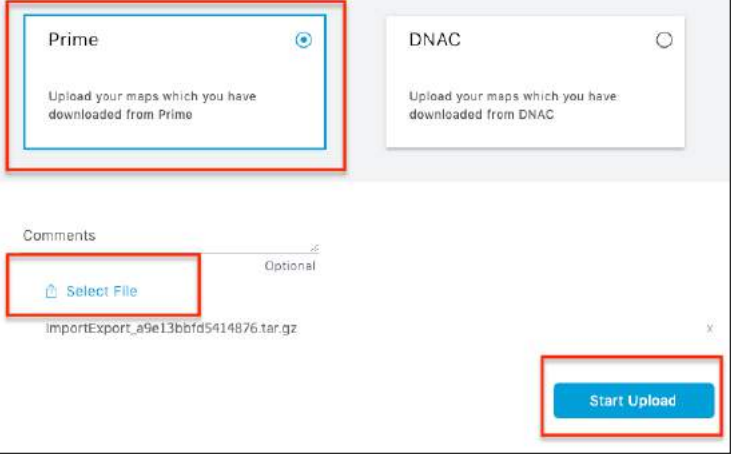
Prime

Upload your maps which you have downloaded from Prime

DNAC

Upload your maps which you have downloaded from DNAC

Comments

Optional

Select File

ImportExport_a9e13bbfd5414876.tar.gz

x

Start Upload